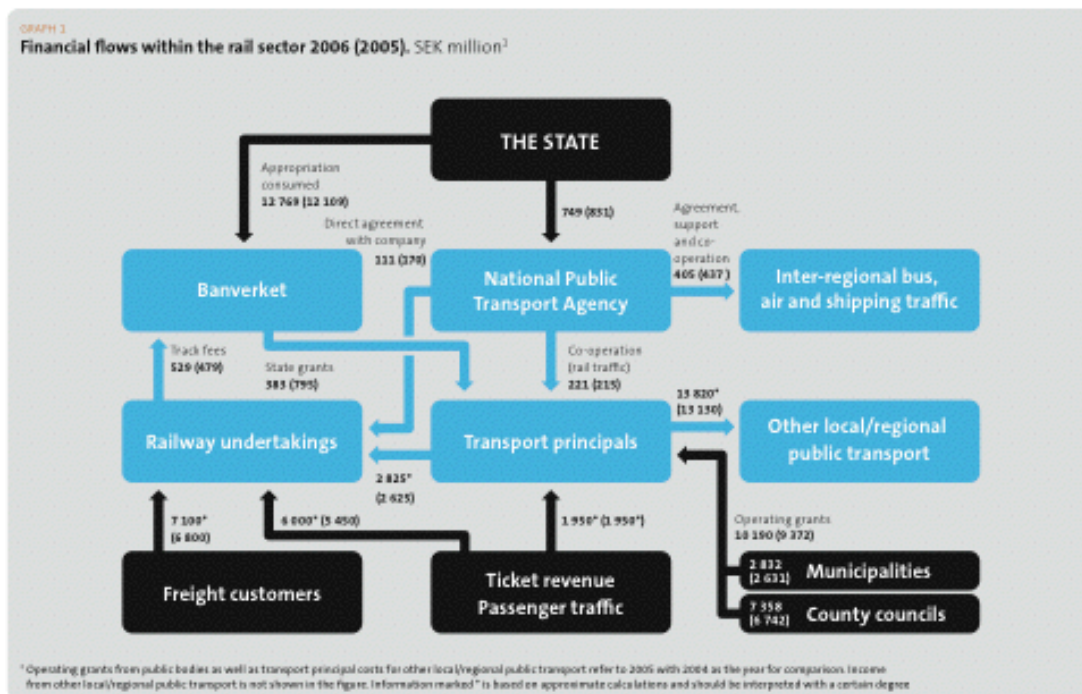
GRAPH 1
Financial flows within the rail sector 2006 (2005). SEK million²

THE STATE

Appropriation consumed
12 769 (12 109)

749 (851)

Direct agreement with company
111 (178)

Agreement, support and co-operation
405 (437)

Banverket

National Public Transport Agency

Inter-regional bus, air and shipping traffic

Track fees
529 (479)

State grants
383 (795)

Co-operation (rail traffic)
221 (215)

13 820*
(13 130)

Railway undertakings

Transport principals

Other local/regional public transport

2 825*
(2 625)

7 100*
(6 800)

6 000* (5 450)

1 950* (1 950*)

Operating grants
10 190 (9 372)

2 832
(2 631)
Municipalities

7 358
(6 742)
County councils

Freight customers

Ticket revenue
Passenger traffic

² Operating grants from public bodies as well as transport principal costs for other local/regional public transport refer to 2005 with 2004 as the year for comparison. Income from other local/regional public transport is not shown in the figure. Information marked * is based on approximate calculations and should be interpreted with a certain degree